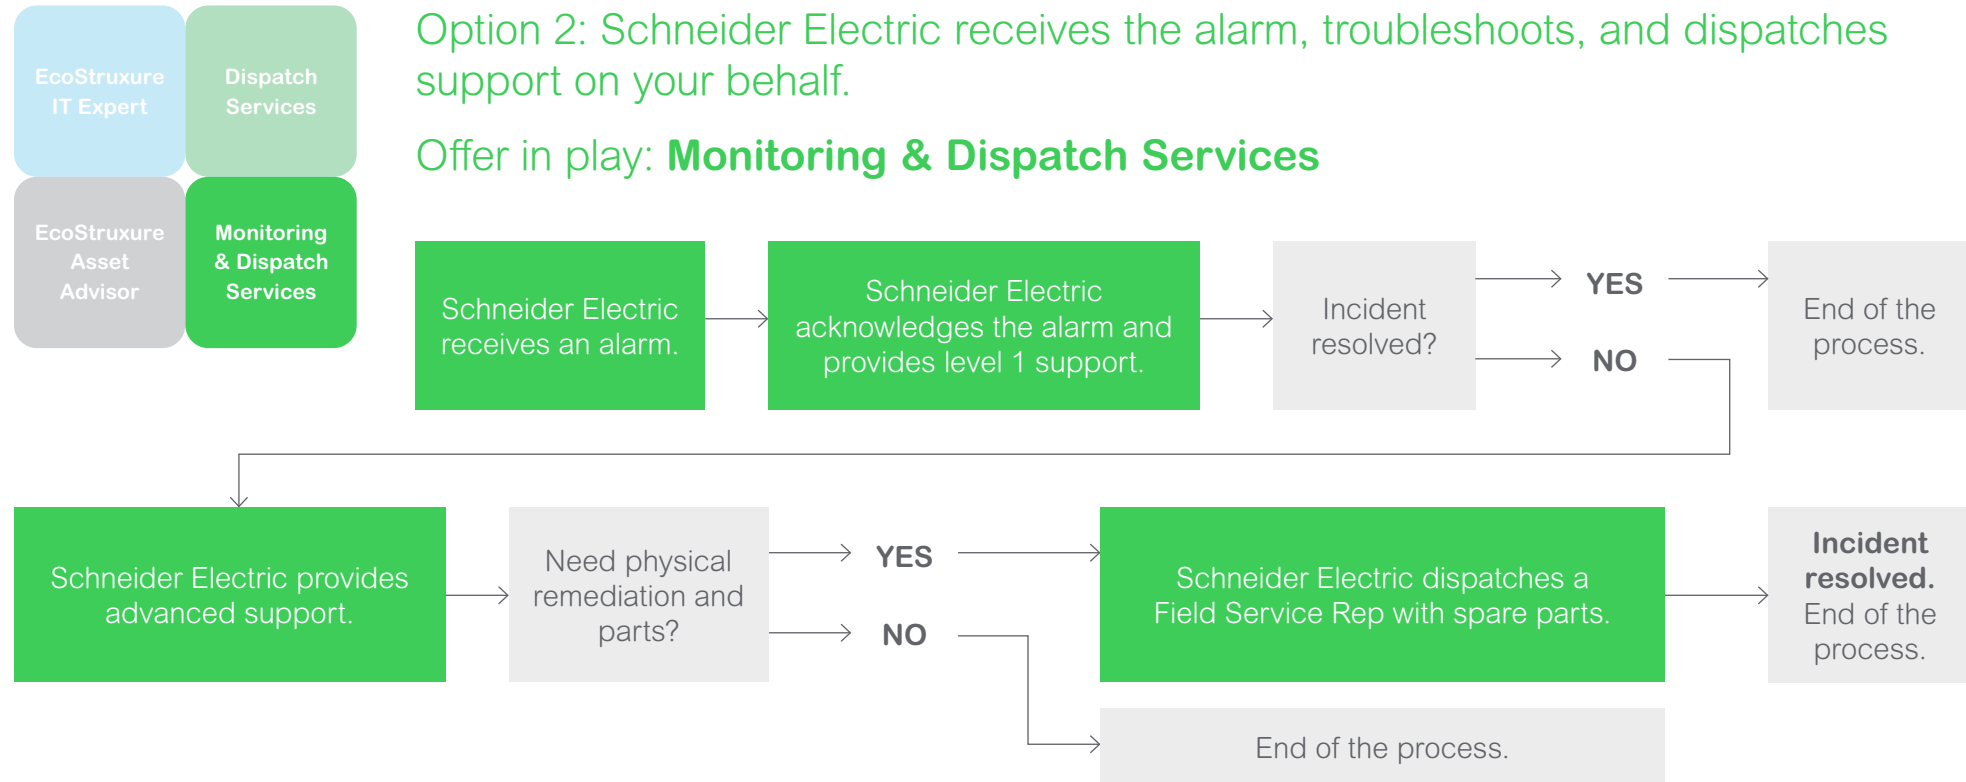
EcoStruxure IT Expert

Dispatch Services

EcoStruxure Asset Advisor

Monitoring & Dispatch Services

Option 2: Schneider Electric receives the alarm, troubleshoots, and dispatches support on your behalf.

Offer in play: **Monitoring & Dispatch Services**

Schneider Electric receives an alarm.

Schneider Electric acknowledges the alarm and provides level 1 support.

Incident resolved?

YES

NO

End of the process.

Schneider Electric provides advanced support.

Need physical remediation and parts?

YES

NO

Schneider Electric dispatches a Field Service Rep with spare parts.

**Incident resolved.** End of the process.

End of the process.